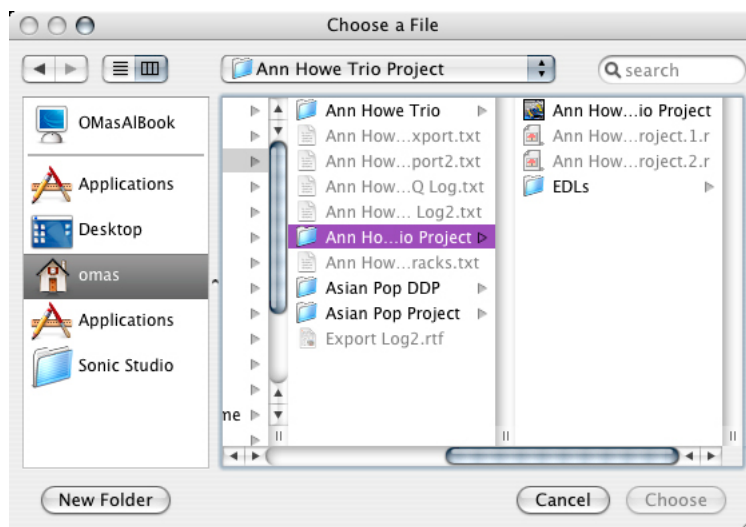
Choose a File

Ann Howe Trio Project

search

OMasAlBook
Applications
Desktop
omas
Applications
Sonic Studio

ne

Ann Howe Trio
Ann How...xport.txt
Ann How...port2.txt
Ann How...Q Log.txt
Ann How... Log2.txt
Ann Ho...io Project
Ann How...racks.txt
Asian Pop DDP
Asian Pop Project
Export Log2.rtf

Ann How...io Project
Ann How...roject.1.r
Ann How...roject.2.r
EDLs

New Folder
Cancel
Choose